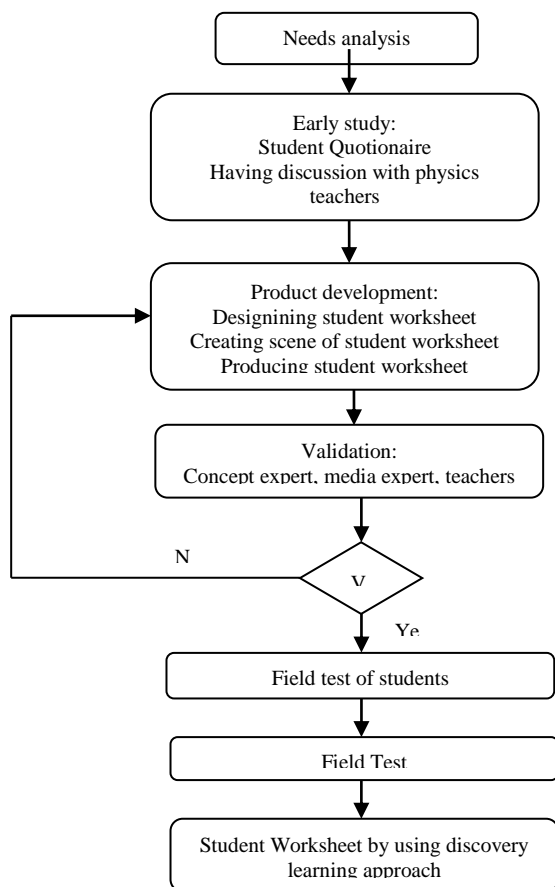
Needs analysis

Early study:
Student Quotionaire
Having discussion with physics teachers

Product development:
Designining student worksheet
Creating scene of student worksheet
Producing student worksheet

Validation:
Concept expert, media expert, teachers

N

V

Ye

Field test of students

Field Test

Student Worksheet by using discovery learning approach